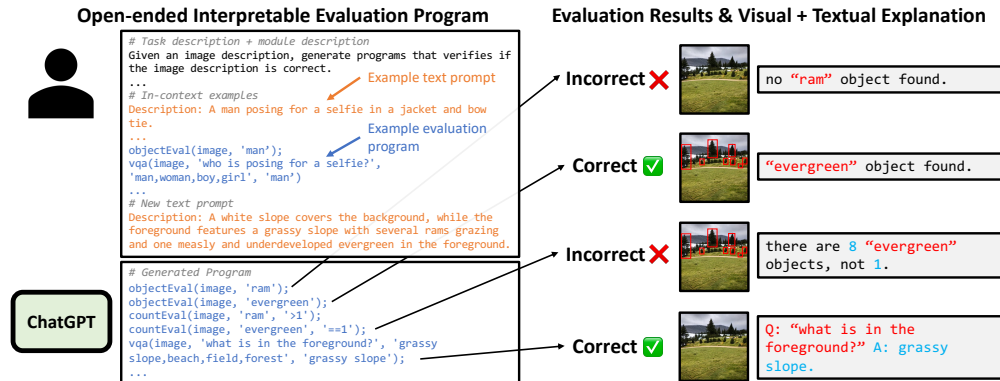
Open-ended Interpretable Evaluation Program

Evaluation Results & Visual + Textual Explanation

# Task description + module description
Given an image description, generate programs that verifies if the image description is correct.
...
Example text prompt
# In-context examples
Description: A man posing for a selfie in a jacket and bow tie.
...
Example evaluation program
objectEval(image, 'man');
vqa(image, 'who is posing for a selfie?', 'man,woman,boy,girl', 'man')
...
# New text prompt
Description: A white slope covers the background, while the foreground features a grassy slope with several rams grazing and one measly and underdeveloped evergreen in the foreground.

ChatGPT

# Generated Program
objectEval(image, 'ram');
objectEval(image, 'evergreen');
countEval(image, 'ram', '>1');
countEval(image, 'evergreen', '==1');
vqa(image, 'what is in the foreground?', 'grassy slope,beach,field,forest', 'grassy slope');
...

Incorrect ❌
no "ram" object found.

Correct ✅
"evergreen" object found.

Incorrect ❌
there are 8 "evergreen" objects, not 1.

Correct ✅
Q: "what is in the foreground?" A: grassy slope.